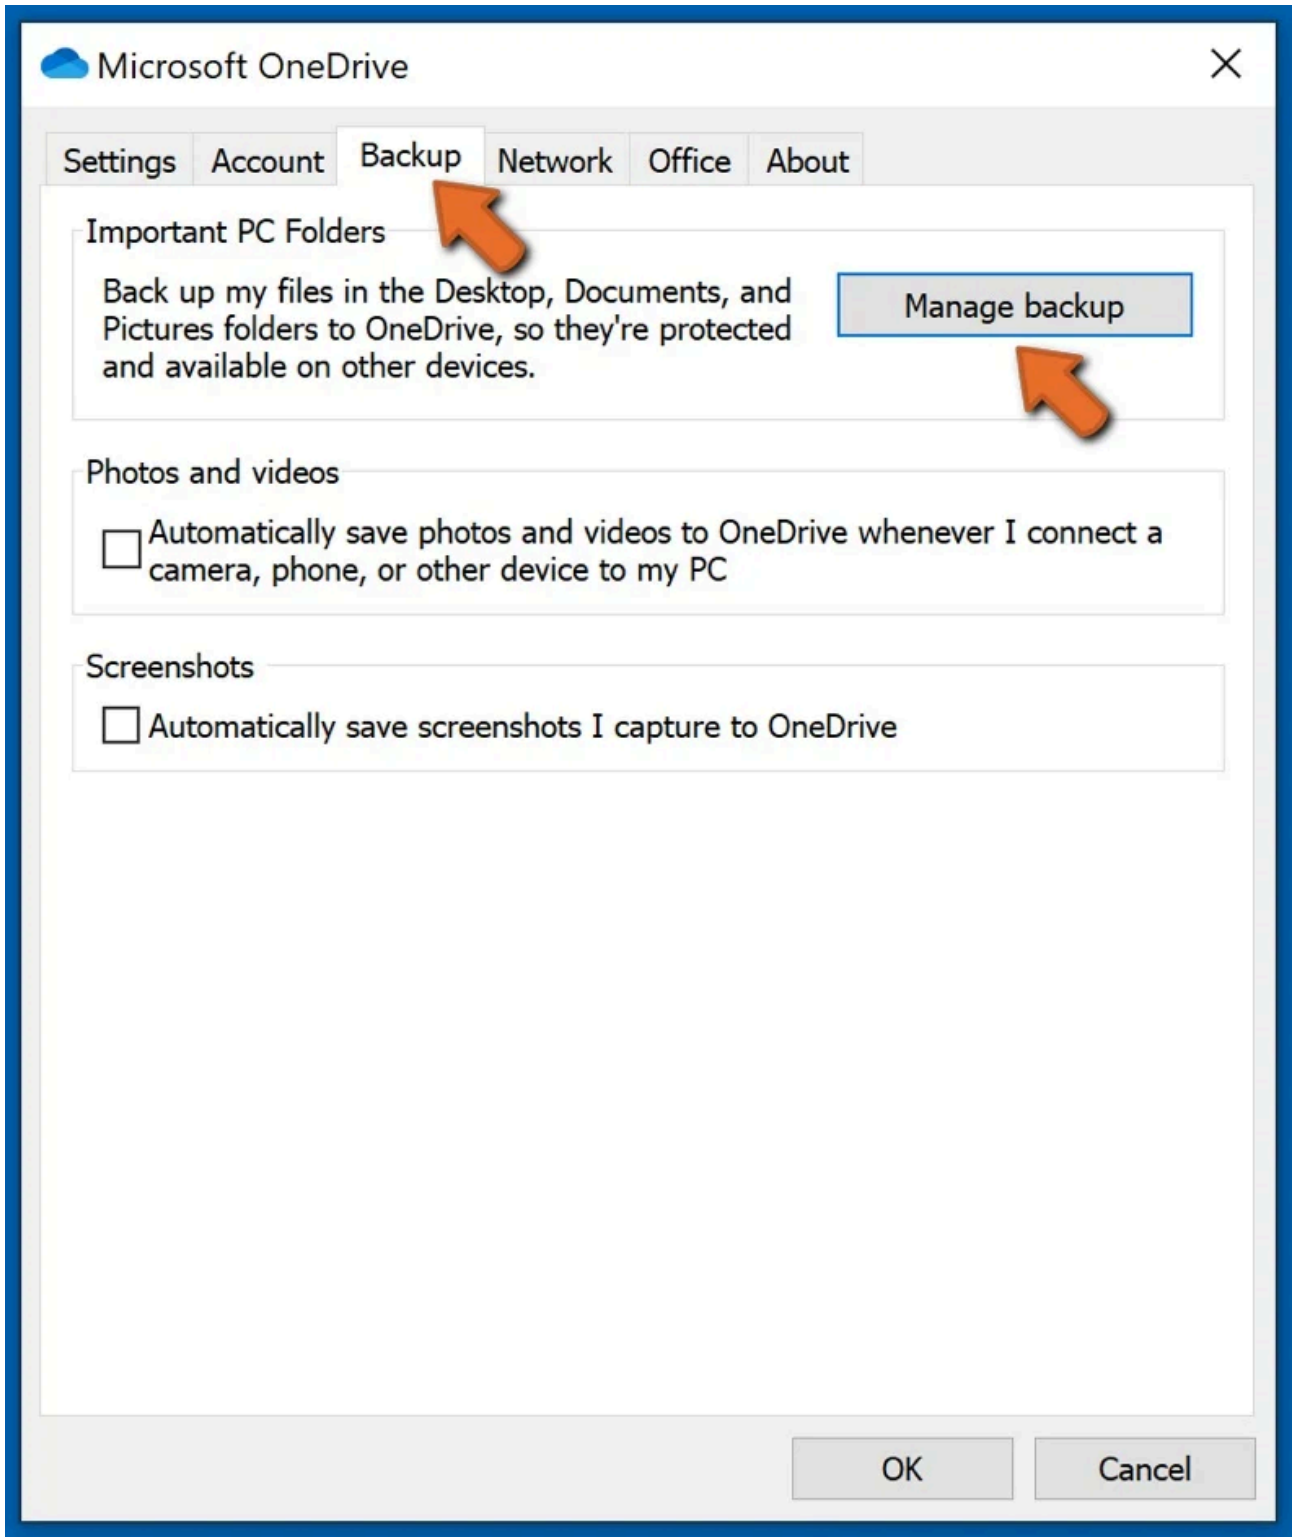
Microsoft OneDrive

Settings Account Backup Network Office About

Important PC Folders

Back up my files in the Desktop, Documents, and Pictures folders to OneDrive, so they're protected and available on other devices.

Manage backup

Photos and videos

Automatically save photos and videos to OneDrive whenever I connect a camera, phone, or other device to my PC

Screenshots

Automatically save screenshots I capture to OneDrive

OK Cancel